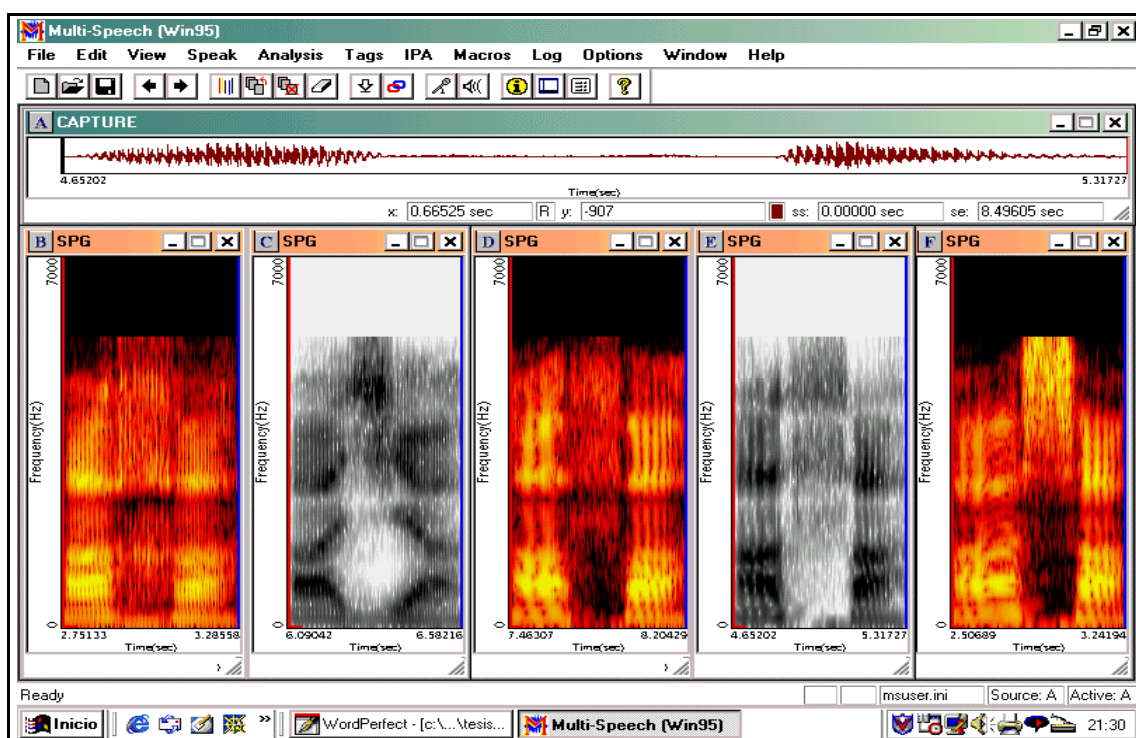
Multi-Speech (Win95)

File Edit View Speak Analysis Tags IPA Macros Log Options Window Help

A CAPTURE

4.65202

Time(sec)

5.31727

x: 0.66525 sec R y: -907 ss: 0.00000 sec se: 8.49605 sec

B SPG

7000

Frequency(Hz)

0

2.75133 3.28558

Time(sec)

C SPG

7000

Frequency(Hz)

0

6.09042 6.58216

Time(sec)

D SPG

7000

Frequency(Hz)

0

7.46307 8.20429

Time(sec)

E SPG

7000

Frequency(Hz)

0

4.65202 5.31727

Time(sec)

F SPG

7000

Frequency(Hz)

0

2.50689 3.24194

Time(sec)

Ready

msuser.ini Source: A Active: A

Inicio WordPerfect - [c:\...\tesis... Multi-Speech (Win95) 21:30